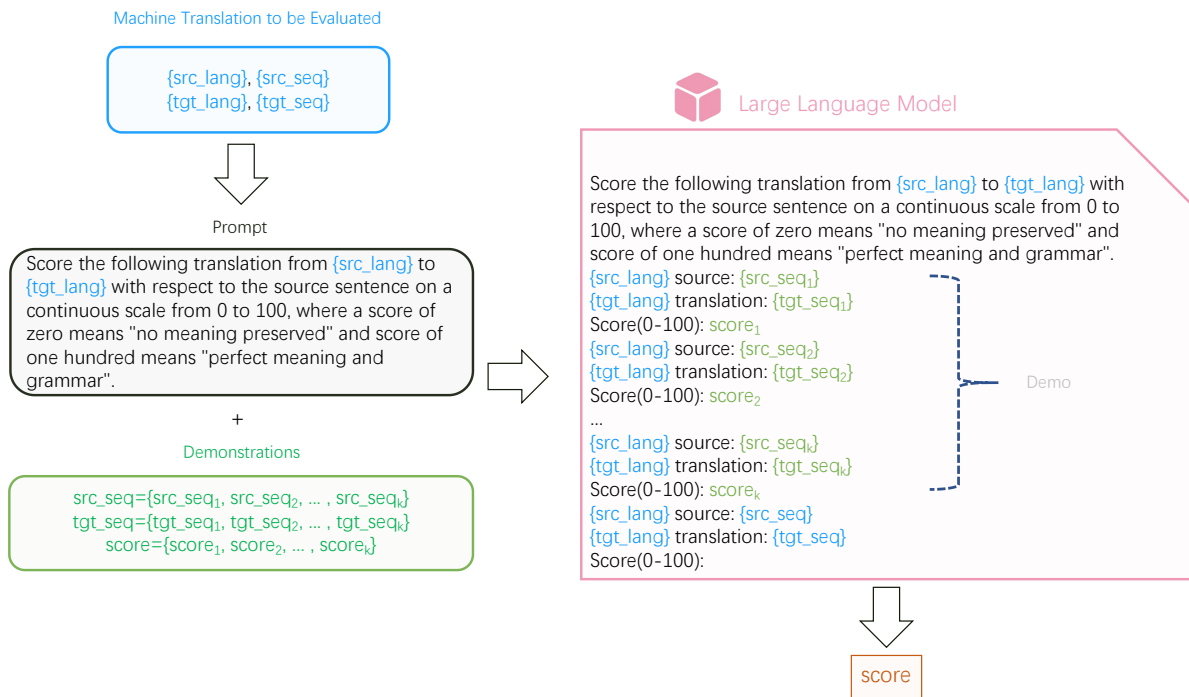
Machine Translation to be Evaluated

{src_lang}, {src_seq}
{tgt_lang}, {tgt_seq}

Prompt

Score the following translation from {src_lang} to {tgt_lang} with respect to the source sentence on a continuous scale from 0 to 100, where a score of zero means "no meaning preserved" and score of one hundred means "perfect meaning and grammar".

+

Demonstrations

src_seq={src_seq$_1$, src_seq$_2$, ... , src_seq$_k$}
tgt_seq={tgt_seq$_1$, tgt_seq$_2$, ... , tgt_seq$_k$}
score={score$_1$, score$_2$, ... , score$_k$}

Large Language Model

Score the following translation from {src_lang} to {tgt_lang} with respect to the source sentence on a continuous scale from 0 to 100, where a score of zero means "no meaning preserved" and score of one hundred means "perfect meaning and grammar".
{src_lang} source: {src_seq$_1$}
{tgt_lang} translation: {tgt_seq$_1$}
Score(0-100): score$_1$
{src_lang} source: {src_seq$_2$}
{tgt_lang} translation: {tgt_seq$_2$}
Score(0-100): score$_2$
...
{src_lang} source: {src_seq$_k$}
{tgt_lang} translation: {tgt_seq$_k$}
Score(0-100): score$_k$
{src_lang} source: {src_seq}
{tgt_lang} translation: {tgt_seq}
Score(0-100):

Demo

score